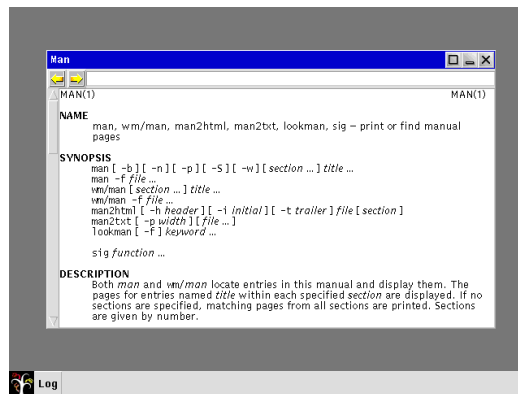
Man

MAN(1) MAN(1)

NAME
man, wm/man, man2html, man2txt, lookman, sig – print or find manual pages

SYNOPSIS
man [ -b ] [ -n ] [ -p ] [ -S ] [ -w ] [ section ... ] title ...
man -f file ...
wm/man [ section ... ] title ...
wm/man -f file ...
man2html [ -h header ] [ -i initial ] [ -t trailer ] file [ section ]
man2txt [ -p width ] [ file ... ]
lookman [ -f ] keyword ...

sig function ...

DESCRIPTION
Both man and wm/man locate entries in this manual and display them. The pages for entries named title within each specified section are displayed. If no sections are specified, matching pages from all sections are printed. Sections are given by number.

Log